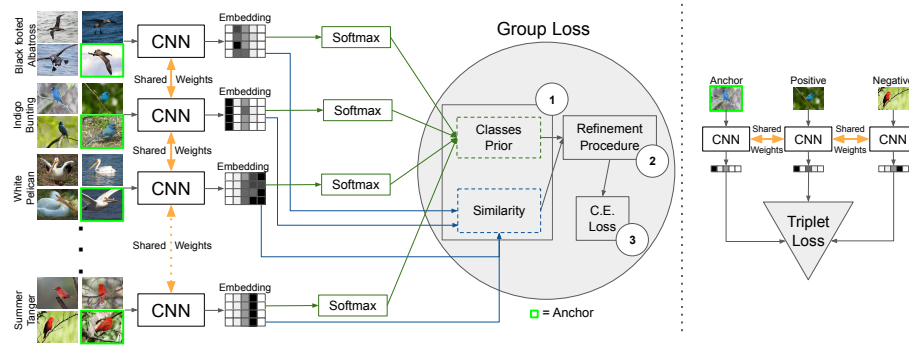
Black footed Albatross

Indigo Bunting

White Pelican

Summer Tanger

CNN

Shared Weights

CNN

Shared Weights

CNN

Shared Weights

CNN

Embedding

Embedding

Embedding

Softmax

Softmax

Softmax

Softmax

Group Loss

1

Classes Prior

Refinement Procedure

2

Similarity

C.E. Loss

3

= Anchor

Anchor

Positive

Negative

CNN

Shared Weights

CNN

Shared Weights

CNN

Triplet Loss